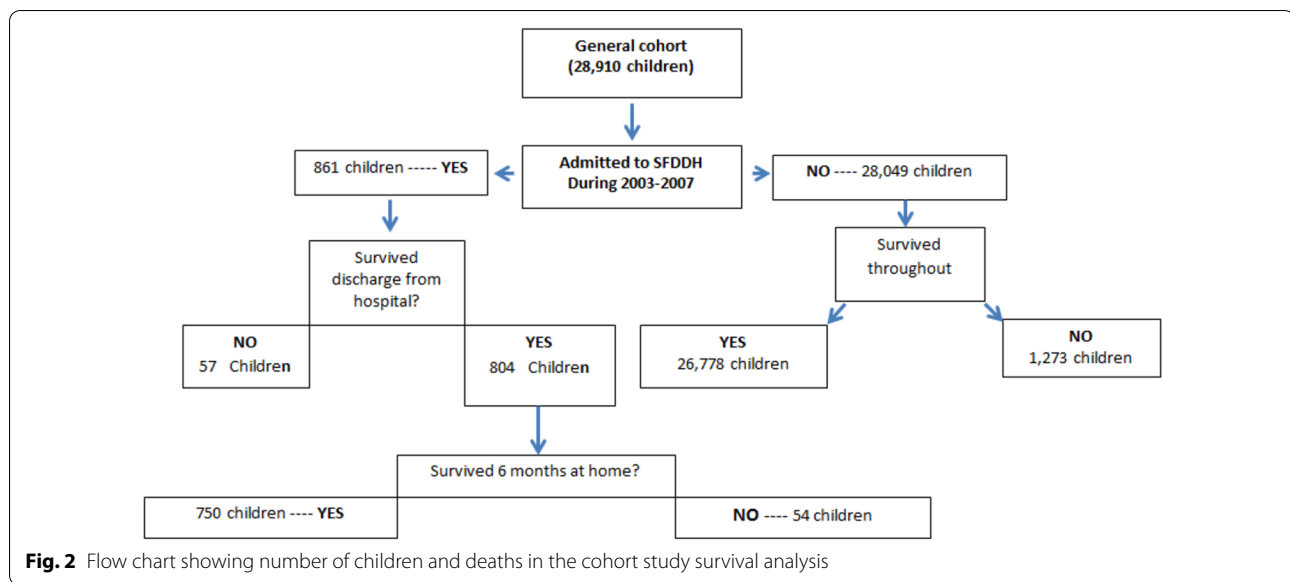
General cohort
(28,910 children)

861 children ----- YES

Admitted to SFDDH
During 2003-2007

NO ---- 28,049 children

Survived discharge from hospital?

Survived throughout

NO
57 Children

YES
804 Children

YES
26,778 children

NO
1,273 children

Survived 6 months at home?

750 children ---- YES

NO ---- 54 children

Fig. 2 Flow chart showing number of children and deaths in the cohort study survival analysis